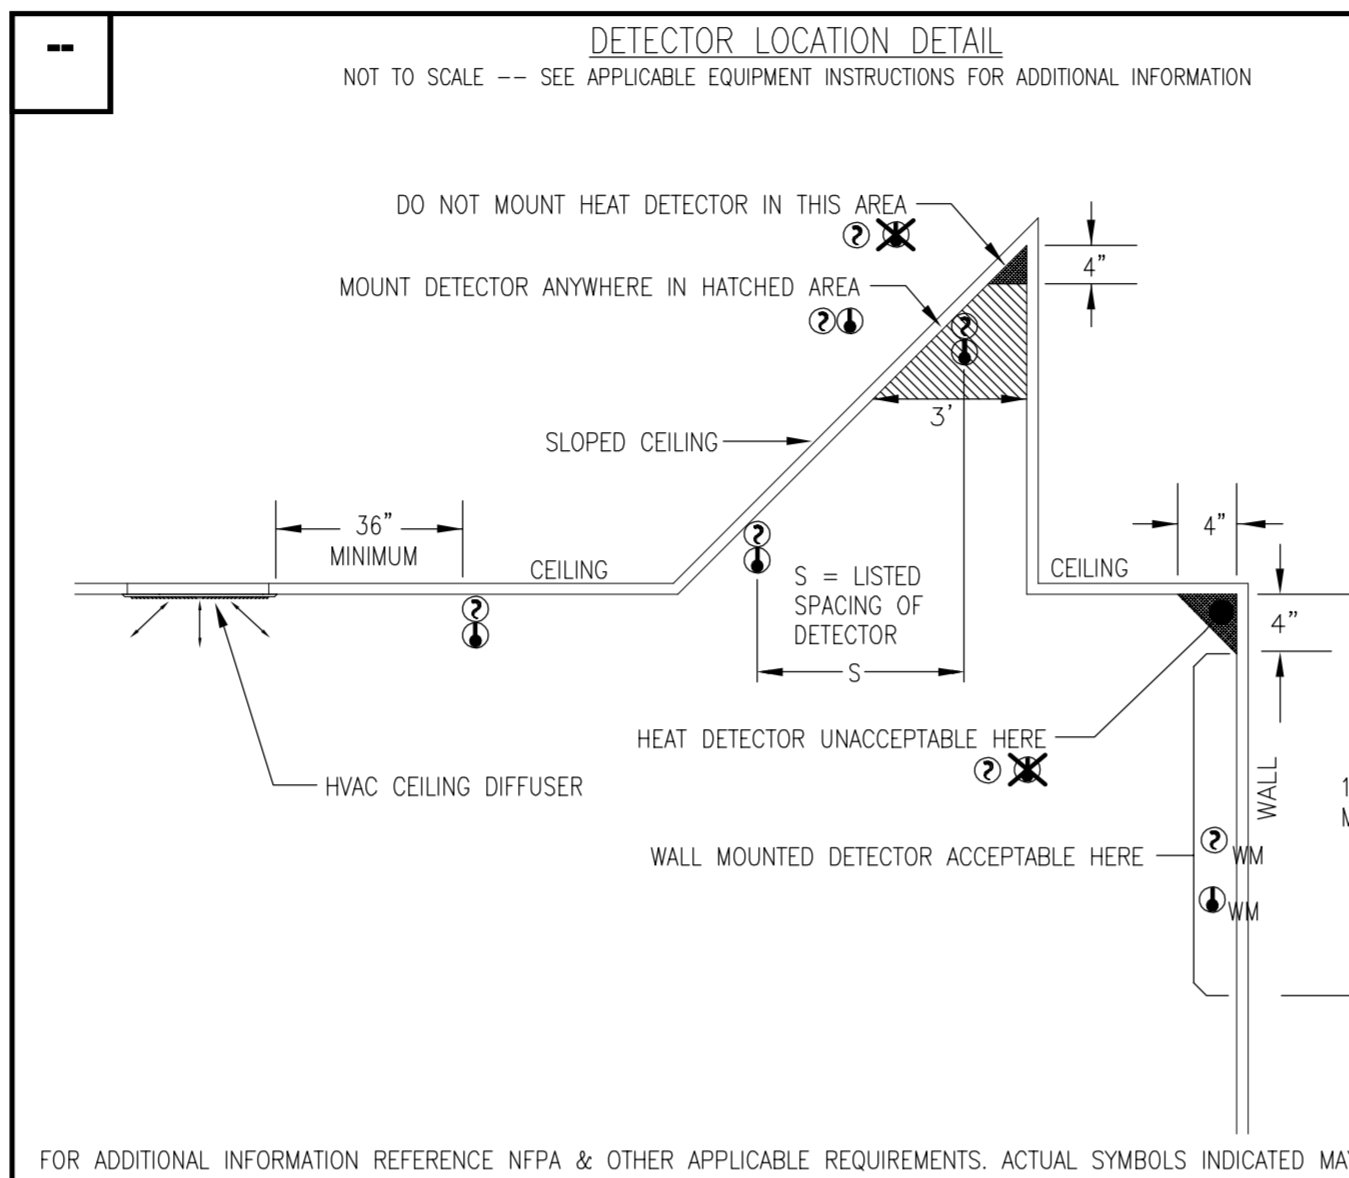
--

DETECTOR LOCATION DETAIL

NOT TO SCALE -- SEE APPLICABLE EQUIPMENT INSTRUCTIONS FOR ADDITIONAL INFORMATION

DO NOT MOUNT HEAT DETECTOR IN THIS AREA

4"

MOUNT DETECTOR ANYWHERE IN HATCHED AREA

3'

SLOPED CEILING

36" MINIMUM

CEILING

S = LISTED SPACING OF DETECTOR

S

CEILING

4"

4"

HEAT DETECTOR UNACCEPTABLE HERE

HVAC CEILING DIFFUSER

WALL

1 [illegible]
M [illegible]

WALL MOUNTED DETECTOR ACCEPTABLE HERE

WM

WM

FOR ADDITIONAL INFORMATION REFERENCE NFPA & OTHER APPLICABLE REQUIREMENTS. ACTUAL SYMBOLS INDICATED MA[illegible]